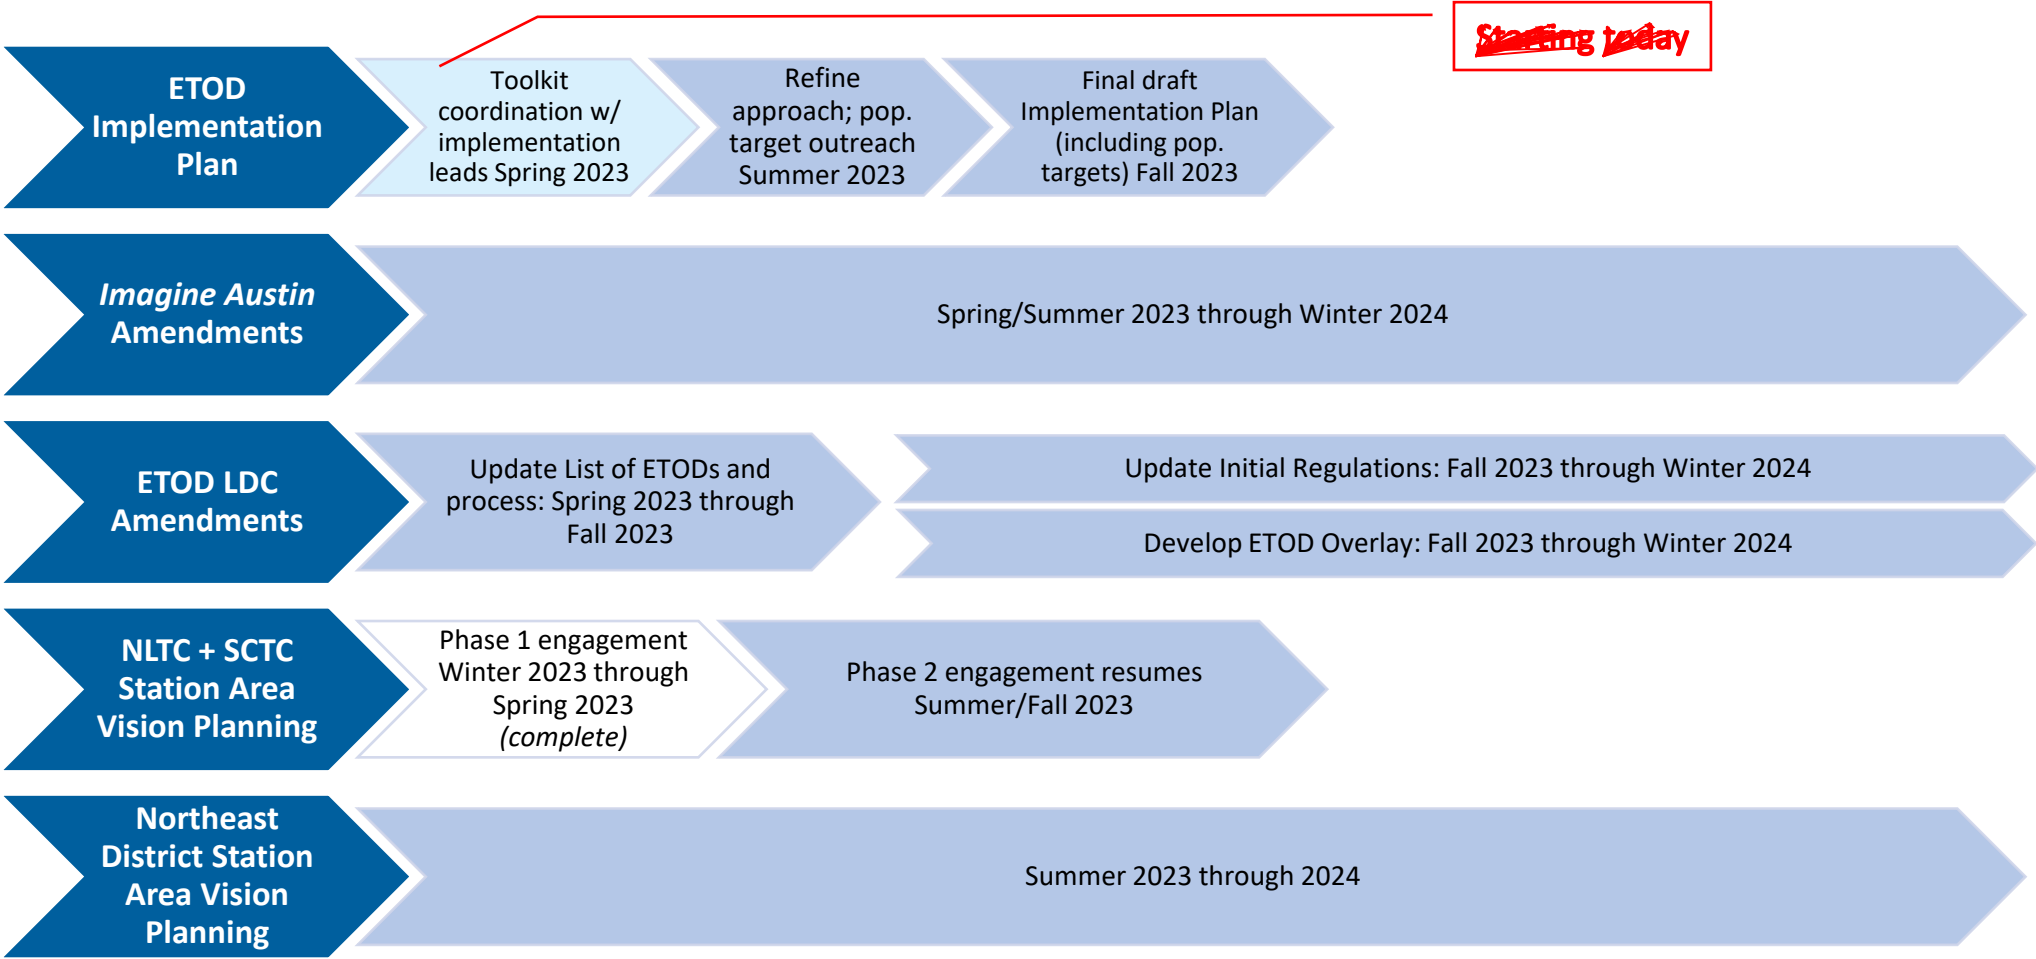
ETOD Implementation Plan

Toolkit coordination w/ implementation leads Spring 2023

Refine approach; pop. target outreach Summer 2023

Final draft Implementation Plan (including pop. targets) Fall 2023

Starting today

Imagine Austin Amendments

Spring/Summer 2023 through Winter 2024

ETOD LDC Amendments

Update List of ETODs and process: Spring 2023 through Fall 2023

Update Initial Regulations: Fall 2023 through Winter 2024

Develop ETOD Overlay: Fall 2023 through Winter 2024

NLTC + SCTC Station Area Vision Planning

Phase 1 engagement Winter 2023 through Spring 2023 (complete)

Phase 2 engagement resumes Summer/Fall 2023

Northeast District Station Area Vision Planning

Summer 2023 through 2024